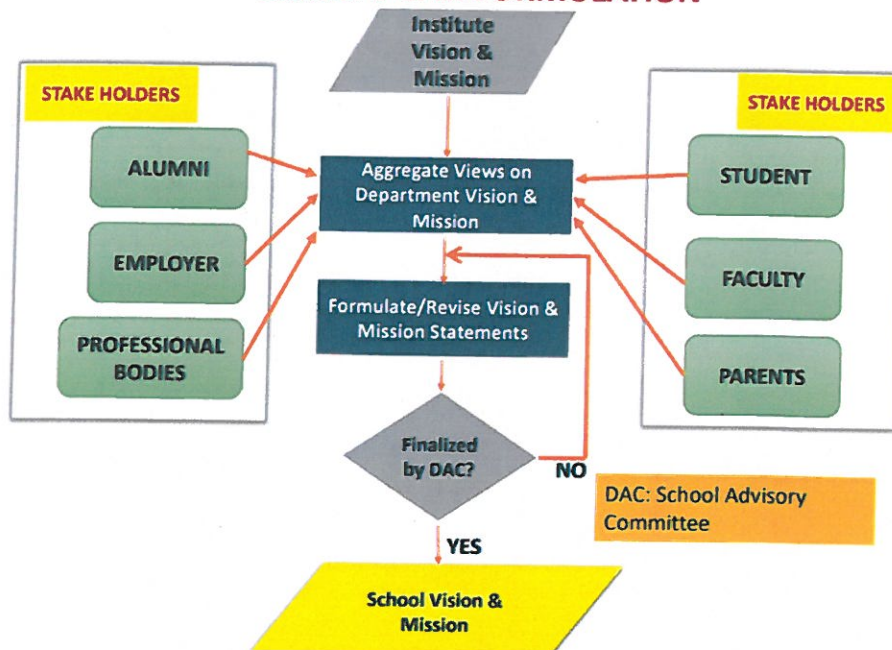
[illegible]

Institute Vision & Mission

STAKE HOLDERS

ALUMNI

EMPLOYER

PROFESSIONAL BODIES

Aggregate Views on Department Vision & Mission

Formulate/Revise Vision & Mission Statements

Finalized by DAC?

NO

YES

STAKE HOLDERS

STUDENT

FACULTY

PARENTS

DAC: School Advisory Committee

School Vision & Mission